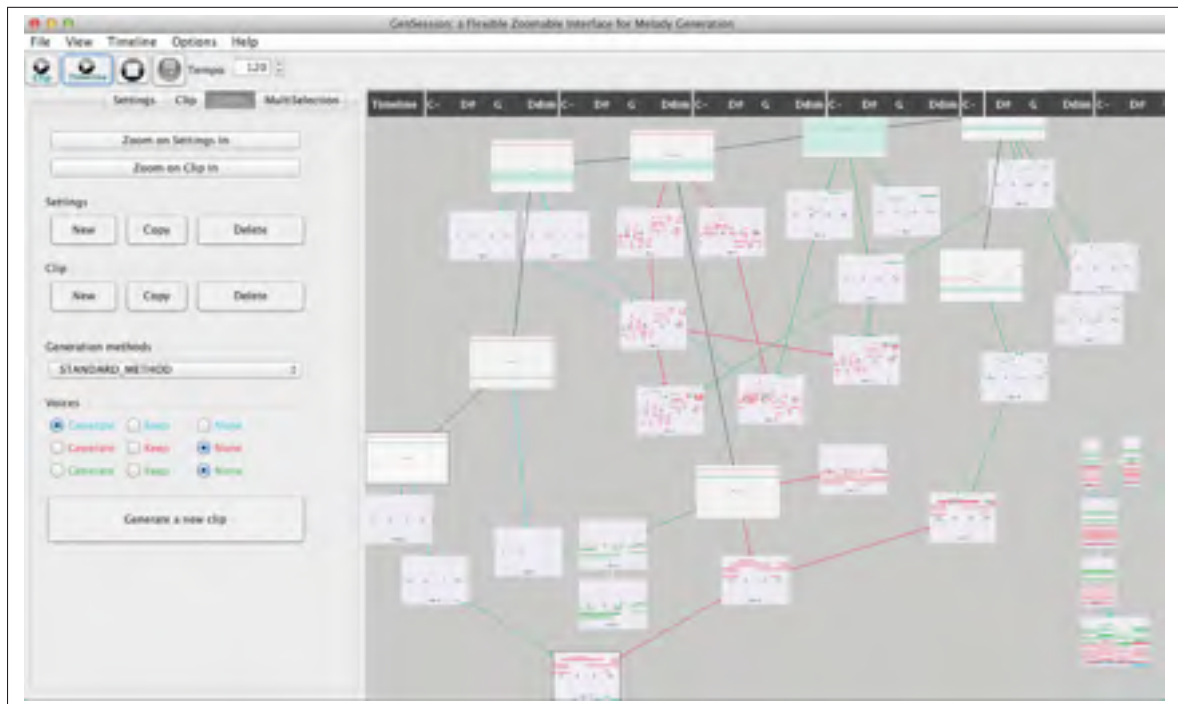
GenSession: a Flexible Zoomable Interface for Melody Generation

File View Timeline Options Help

Clip Timeline Tempo 120

Settings Clip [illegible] MultiSelection

Zoom on Settings In

Zoom on Clip In

Settings

New Copy Delete

Clip

New Copy Delete

Generation methods

STANDARD_METHOD

Voices

Generate Keep None
Generate Keep None
Generate Keep None

Generate a new clip

Timeline C- D# G Ddim C- D# G Ddim C- D# G Ddim C- D# G Ddim C- D# G Ddim C- D#